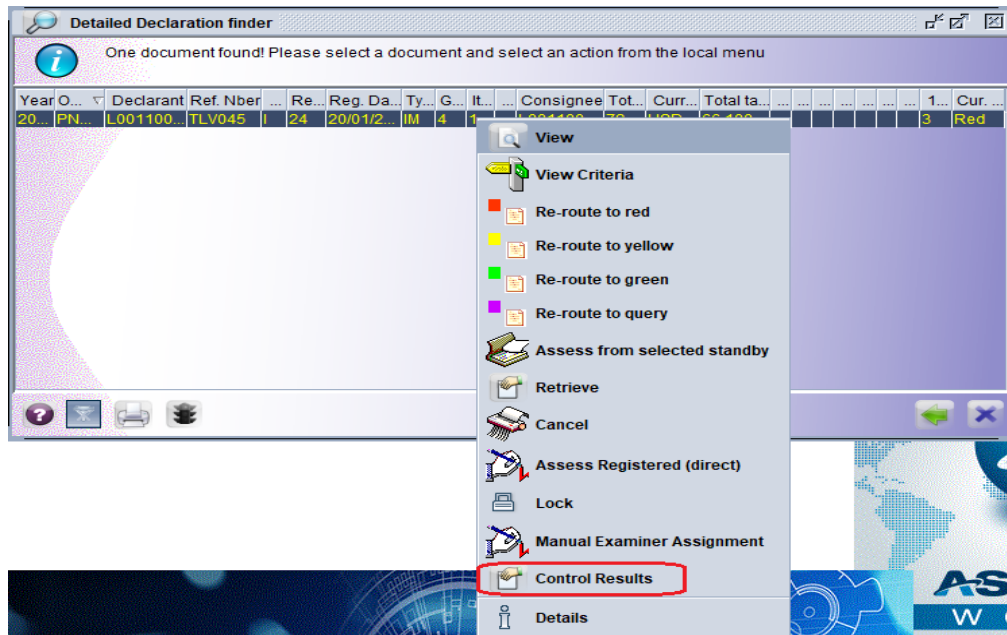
Detailed Declaration finder

One document found! Please select a document and select an action from the local menu

| Year | O... | Declarant | Ref. Nber | ... | Re... | Reg. Da... | Ty... | G... | It... | ... | Consignee | Tot... | Curr... | Total ta... | ... | ... | ... | ... | ... | ... | 1... | Cur... |
|---|---|---|---|---|---|---|---|---|---|---|---|---|---|---|---|---|---|---|---|---|---|---|
| 20... | PN... | L001100... | TLV045 | I | 24 | 20/01/2... | IM | 4 | 1 | | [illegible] | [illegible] | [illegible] | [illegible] | | | | | | | 3 | Red |

View
View Criteria
Re-route to red
Re-route to yellow
Re-route to green
Re-route to query
Assess from selected standby
Retrieve
Cancel
Assess Registered (direct)
Lock
Manual Examiner Assignment
Control Results
Details

AS
W